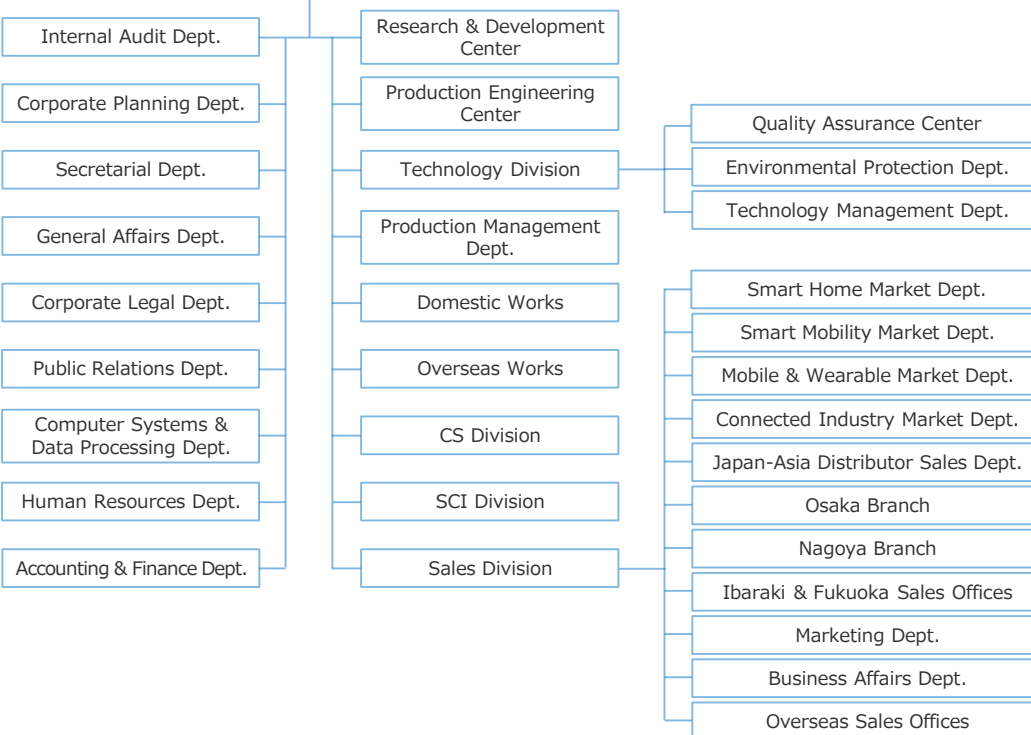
Internal Audit Dept.

Corporate Planning Dept.

Secretarial Dept.

General Affairs Dept.

Corporate Legal Dept.

Public Relations Dept.

Computer Systems & Data Processing Dept.

Human Resources Dept.

Accounting & Finance Dept.

Research & Development Center

Production Engineering Center

Technology Division

Production Management Dept.

Domestic Works

Overseas Works

CS Division

SCI Division

Sales Division

Quality Assurance Center

Environmental Protection Dept.

Technology Management Dept.

Smart Home Market Dept.

Smart Mobility Market Dept.

Mobile & Wearable Market Dept.

Connected Industry Market Dept.

Japan-Asia Distributor Sales Dept.

Osaka Branch

Nagoya Branch

Ibaraki & Fukuoka Sales Offices

Marketing Dept.

Business Affairs Dept.

Overseas Sales Offices